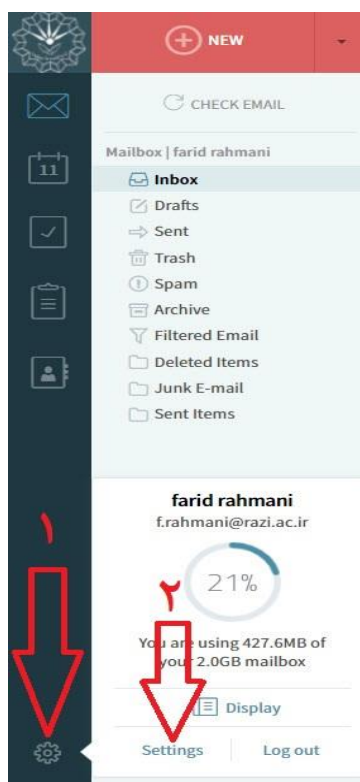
NEW

CHECK EMAIL

Mailbox | farid rahmani

Inbox
Drafts
Sent
Trash
Spam
Archive
Filtered Email
Deleted Items
Junk E-mail
Sent Items

11

farid rahmani
f.rahmani@razi.ac.ir

١

٢

21%

You are using 427.6MB of your 2.0GB mailbox

Display

Settings
Log out